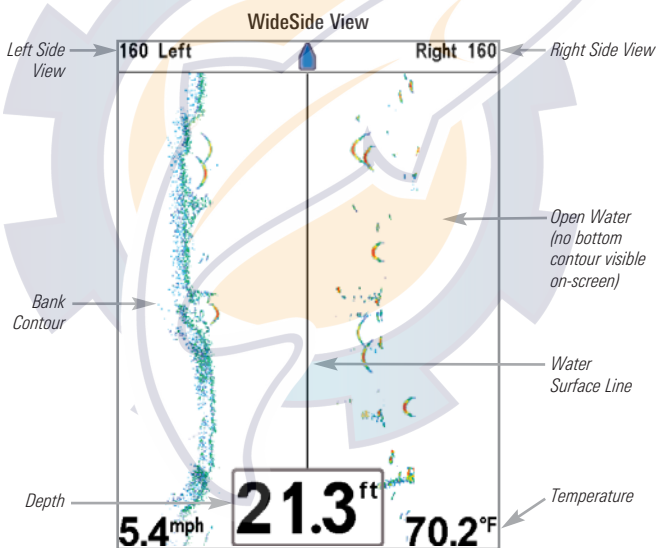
WideSide View

Left Side View

160 Left

Right 160

Right Side View

Open Water (no bottom contour visible on-screen)

Bank Contour

Water Surface Line

Depth

21.3$^{ft}$

Temperature

5.4$^{mph}$

70.2$^{°F}$